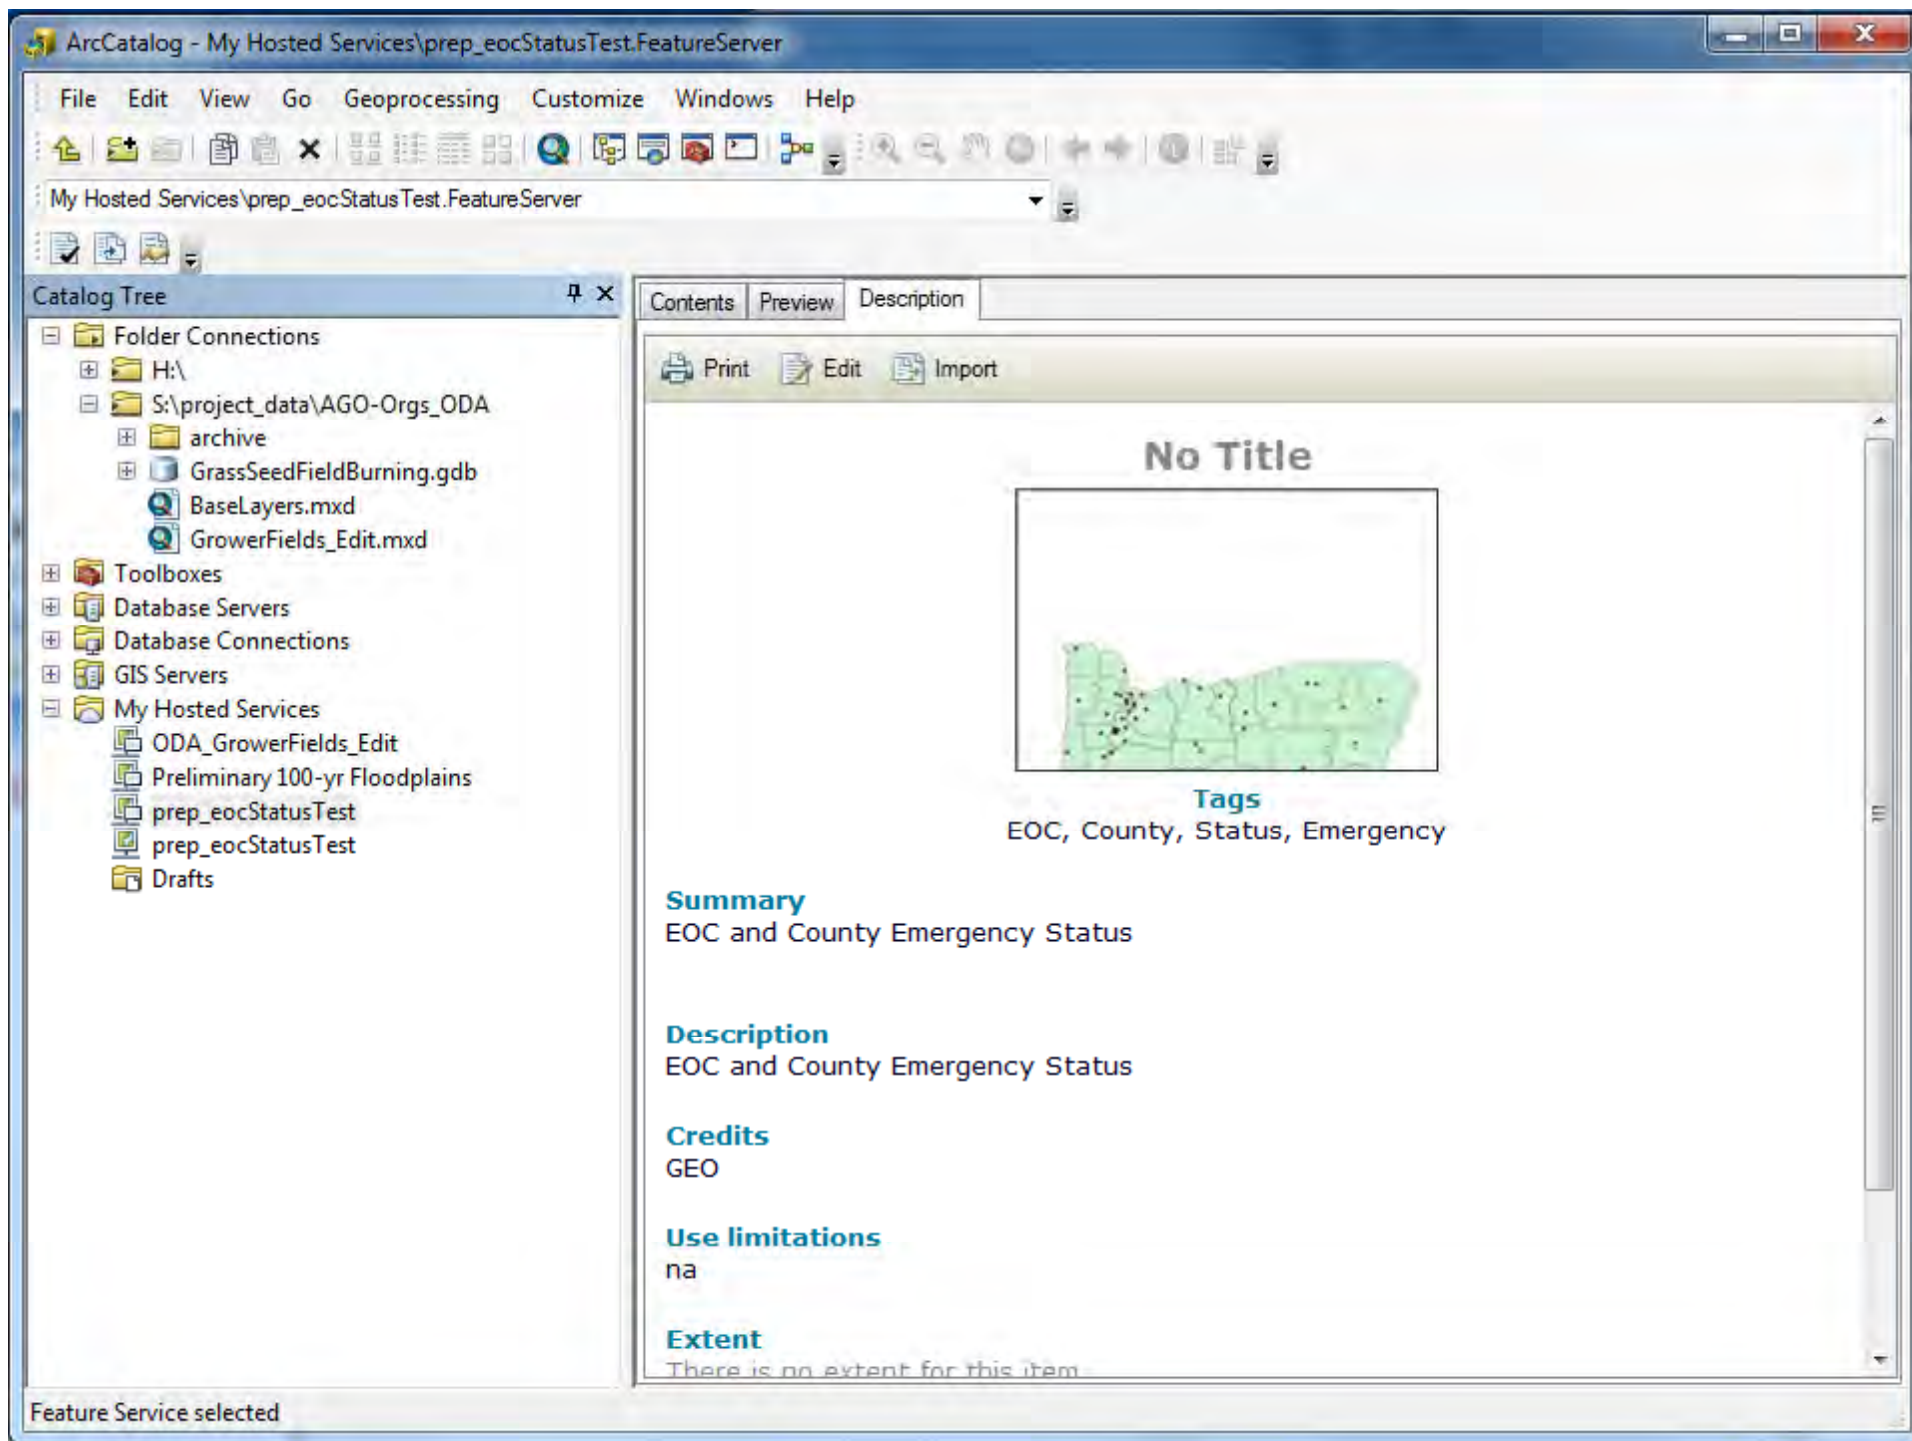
ArcCatalog - My Hosted Services\prep_eocStatusTest.FeatureServer

File Edit View Go Geoprocessing Customize Windows Help

My Hosted Services\prep_eocStatusTest.FeatureServer

Catalog Tree

Folder Connections
H:\
S:\project_data\AGO-Orgs_ODA
archive
GrassSeedFieldBurning.gdb
BaseLayers.mxd
GrowerFields_Edit.mxd
Toolboxes
Database Servers
Database Connections
GIS Servers
My Hosted Services
ODA_GrowerFields_Edit
Preliminary 100-yr Floodplains
prep_eocStatusTest
prep_eocStatusTest
Drafts

Contents Preview Description

Print Edit Import

No Title

Tags
EOC, County, Status, Emergency

Summary
EOC and County Emergency Status

Description
EOC and County Emergency Status

Credits
GEO

Use limitations
na

Extent
There is no extent for this item

Feature Service selected